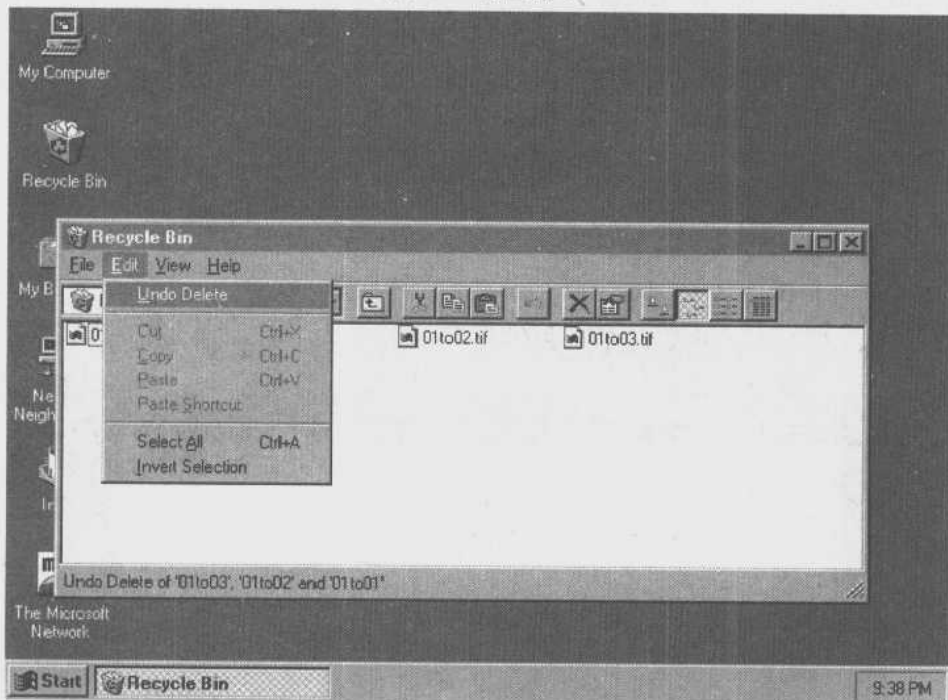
My Computer

Recycle Bin

Recycle Bin

File Edit View Help

Undo Delete

Cut Ctrl+X
Copy Ctrl+C
Paste Ctrl+V
Paste Shortcut

Select All Ctrl+A
Invert Selection

01to02.tif
01to03.tif

Undo Delete of '01to03', '01to02' and '01to01'

My B
Ne
Neigh
In

The Microsoft Network

Start
Recycle Bin

9:38 PM